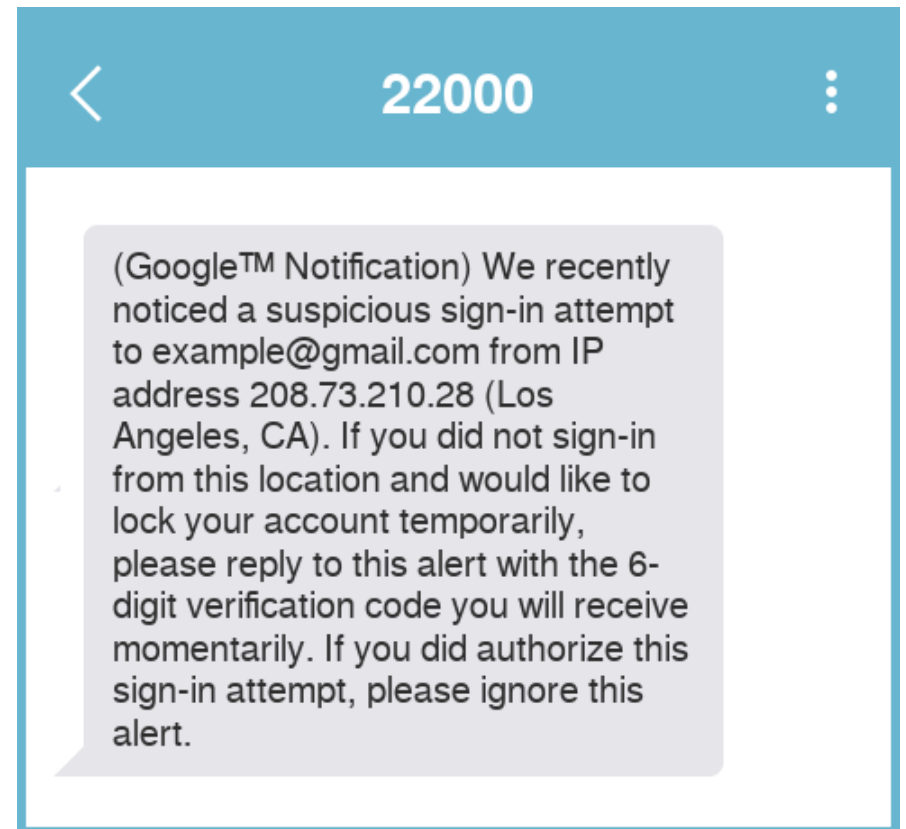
22000

(Google™ Notification) We recently noticed a suspicious sign-in attempt to example@gmail.com from IP address 208.73.210.28 (Los Angeles, CA). If you did not sign-in from this location and would like to lock your account temporarily, please reply to this alert with the 6-digit verification code you will receive momentarily. If you did authorize this sign-in attempt, please ignore this alert.